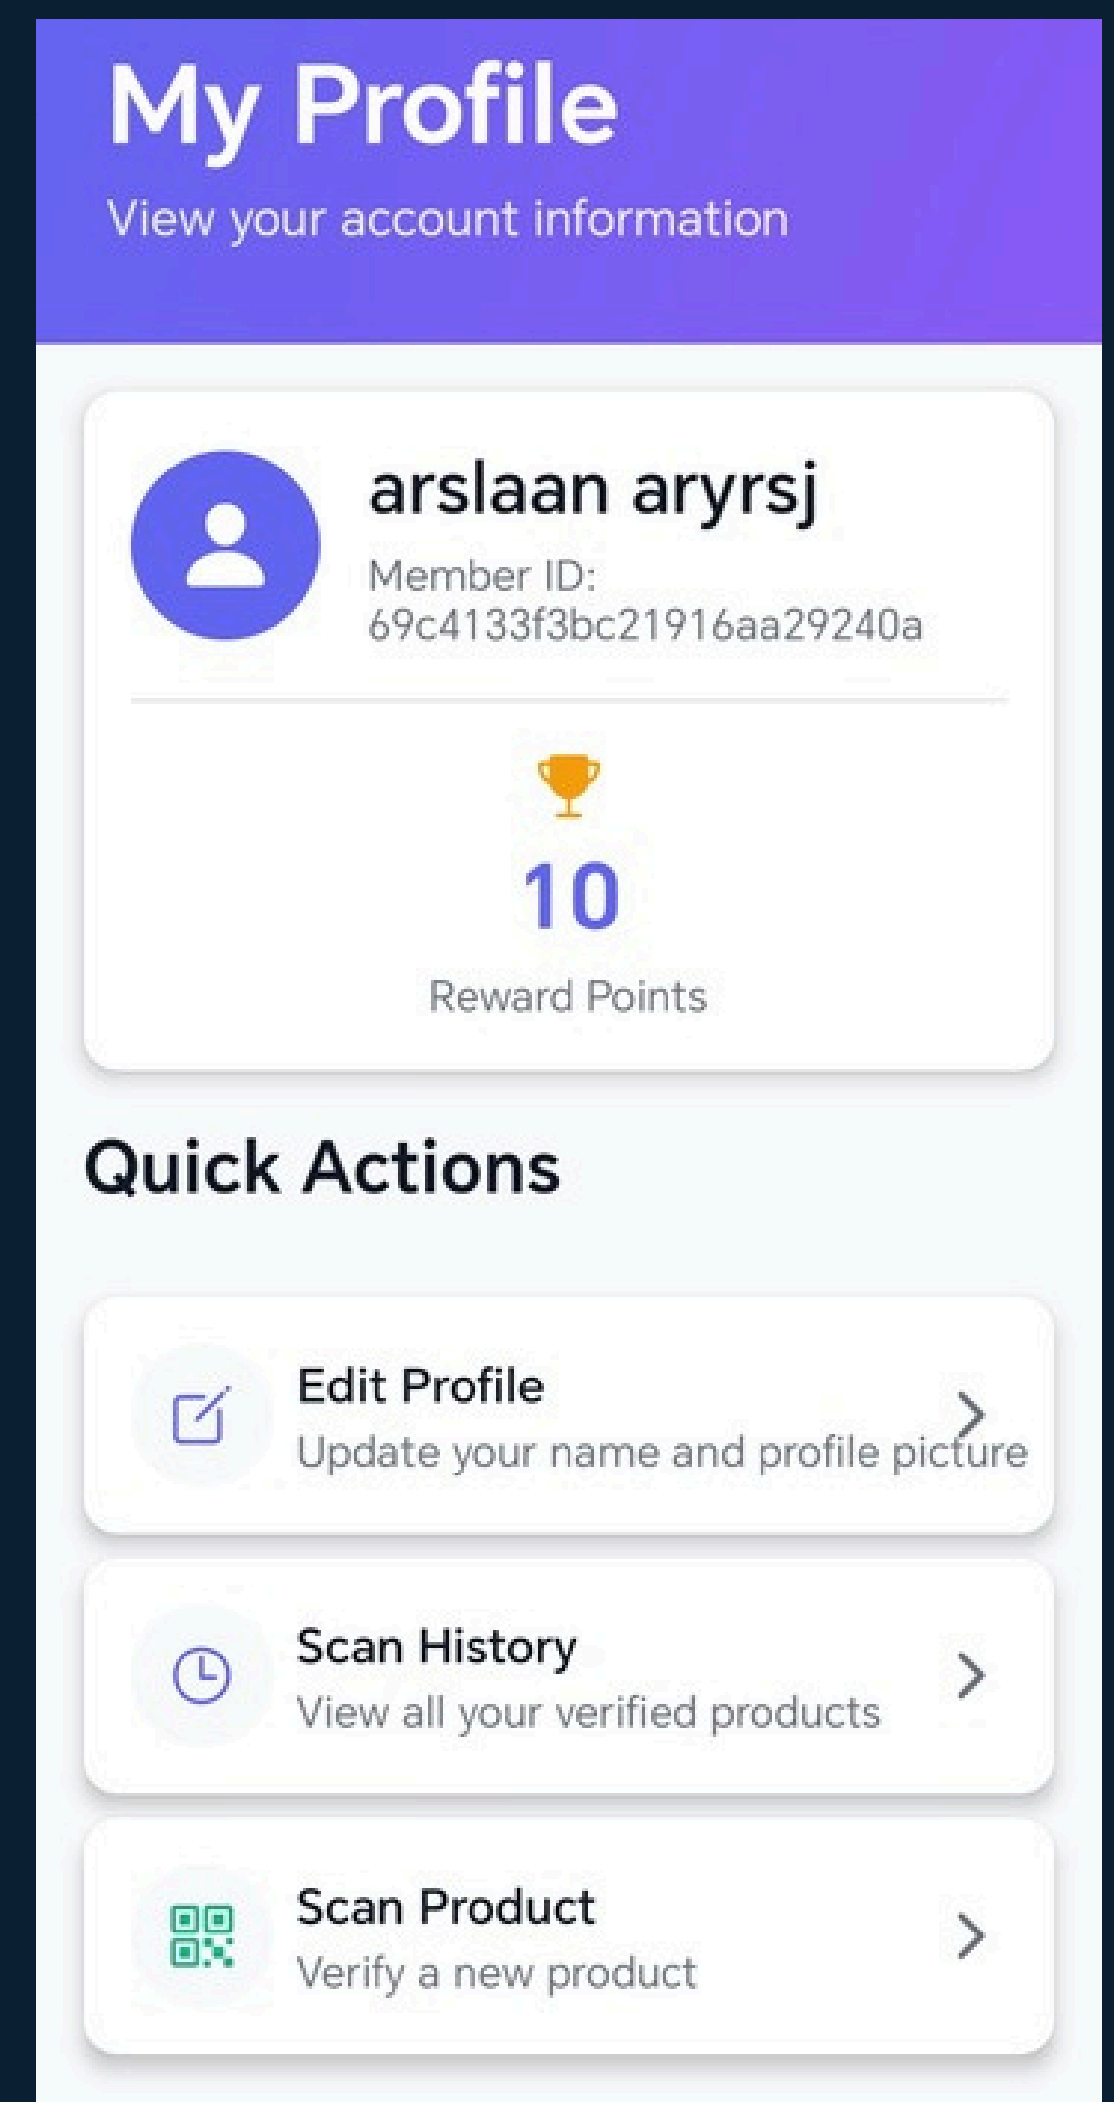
My Profile

View your account information

arslaan aryrsj

Member ID: 69c4133f3bc21916aa29240a

10

Reward Points

Quick Actions

Edit Profile

Update your name and profile picture

Scan History

View all your verified products

Scan Product

Verify a new product